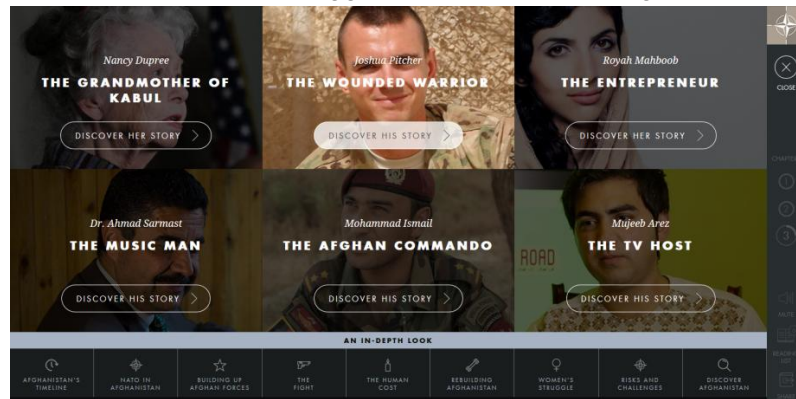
Nancy Dupree
THE GRANDMOTHER OF KABUL
DISCOVER HER STORY

Joshua Pitcher
THE WOUNDED WARRIOR
DISCOVER HIS STORY

Royah Mahboob
THE ENTREPRENEUR
DISCOVER HER STORY

Dr. Ahmad Sarmast
THE MUSIC MAN
DISCOVER HIS STORY

Mohammad Ismail
THE AFGHAN COMMANDO
DISCOVER HIS STORY

Mujeeb Arez
THE TV HOST
DISCOVER HIS STORY

ROAD

CLOSE

CHAPTE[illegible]

1
2
3

MUTE

READ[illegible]

AN IN-DEPTH LOOK

AFGHANISTAN'S TIMELINE | NATO IN AFGHANISTAN | BUILDING UP AFGHAN FORCES | THE FIGHT | THE HUMAN COST | REBUILDING AFGHANISTAN | WOMEN'S STRUGGLE | RISKS AND CHALLENGES | DISCOVER AFGHANISTAN